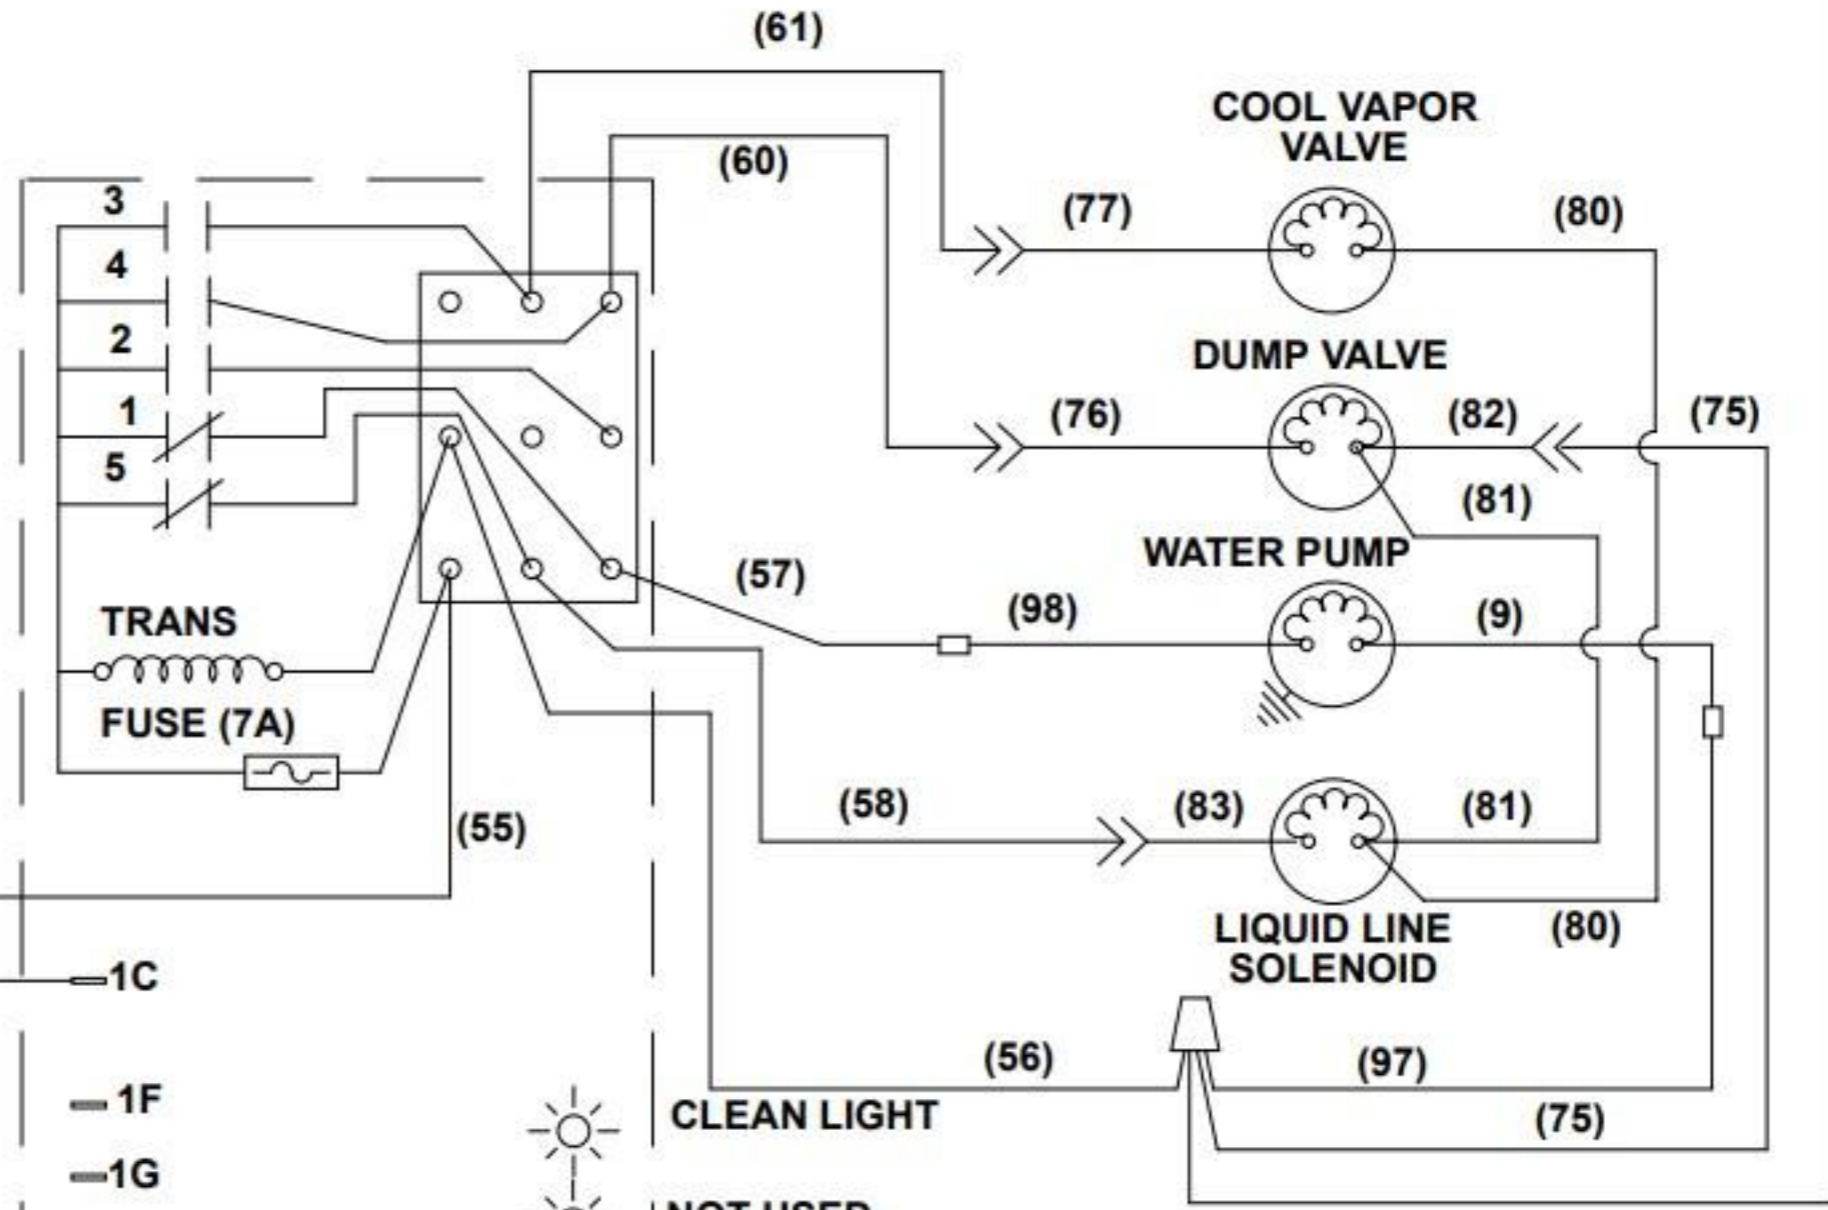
(61)

COOL VAPOR VALVE

(60)

3

(77)

(80)

4

2

DUMP VALVE

1

(76)

(82)

(75)

5

(81)

WATER PUMP

(57)

TRANS

(98)

(9)

FUSE (7A)

(58)

(83)

(81)

(55)

(80)

LIQUID LINE SOLENOID

1C

(56)

(97)

1F

CLEAN LIGHT

(75)

1G

NOT USED